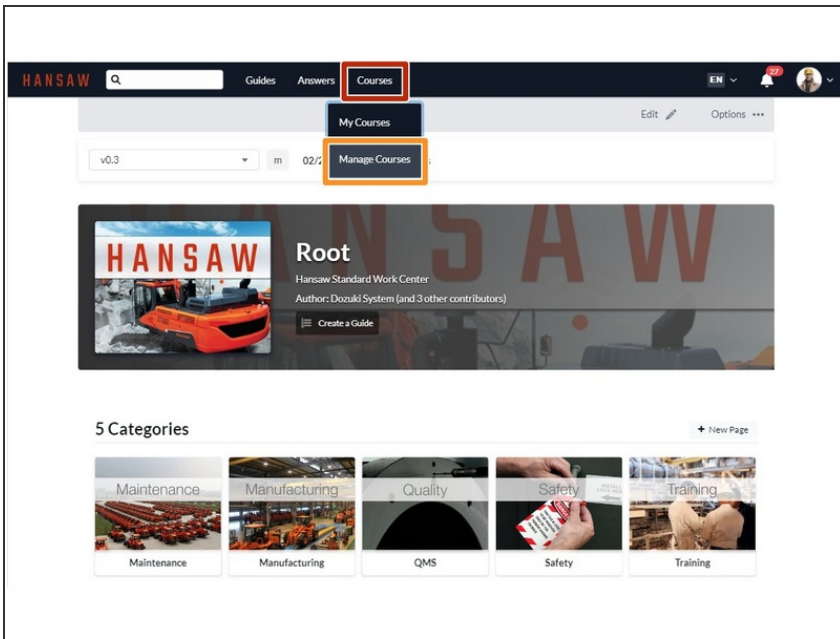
HANSAW Guides Answers Courses EN 27

My Courses
Manage Courses

Edit Options ···

v0.3 m 02/2

HANSAW

Root
Hansaw Standard Work Center
Author: Dozuki System (and 3 other contributors)
Create a Guide

5 Categories
+ New Page

Maintenance
Maintenance

Manufacturing
Manufacturing

Quality
QMS

Safety
Safety

Training
Training